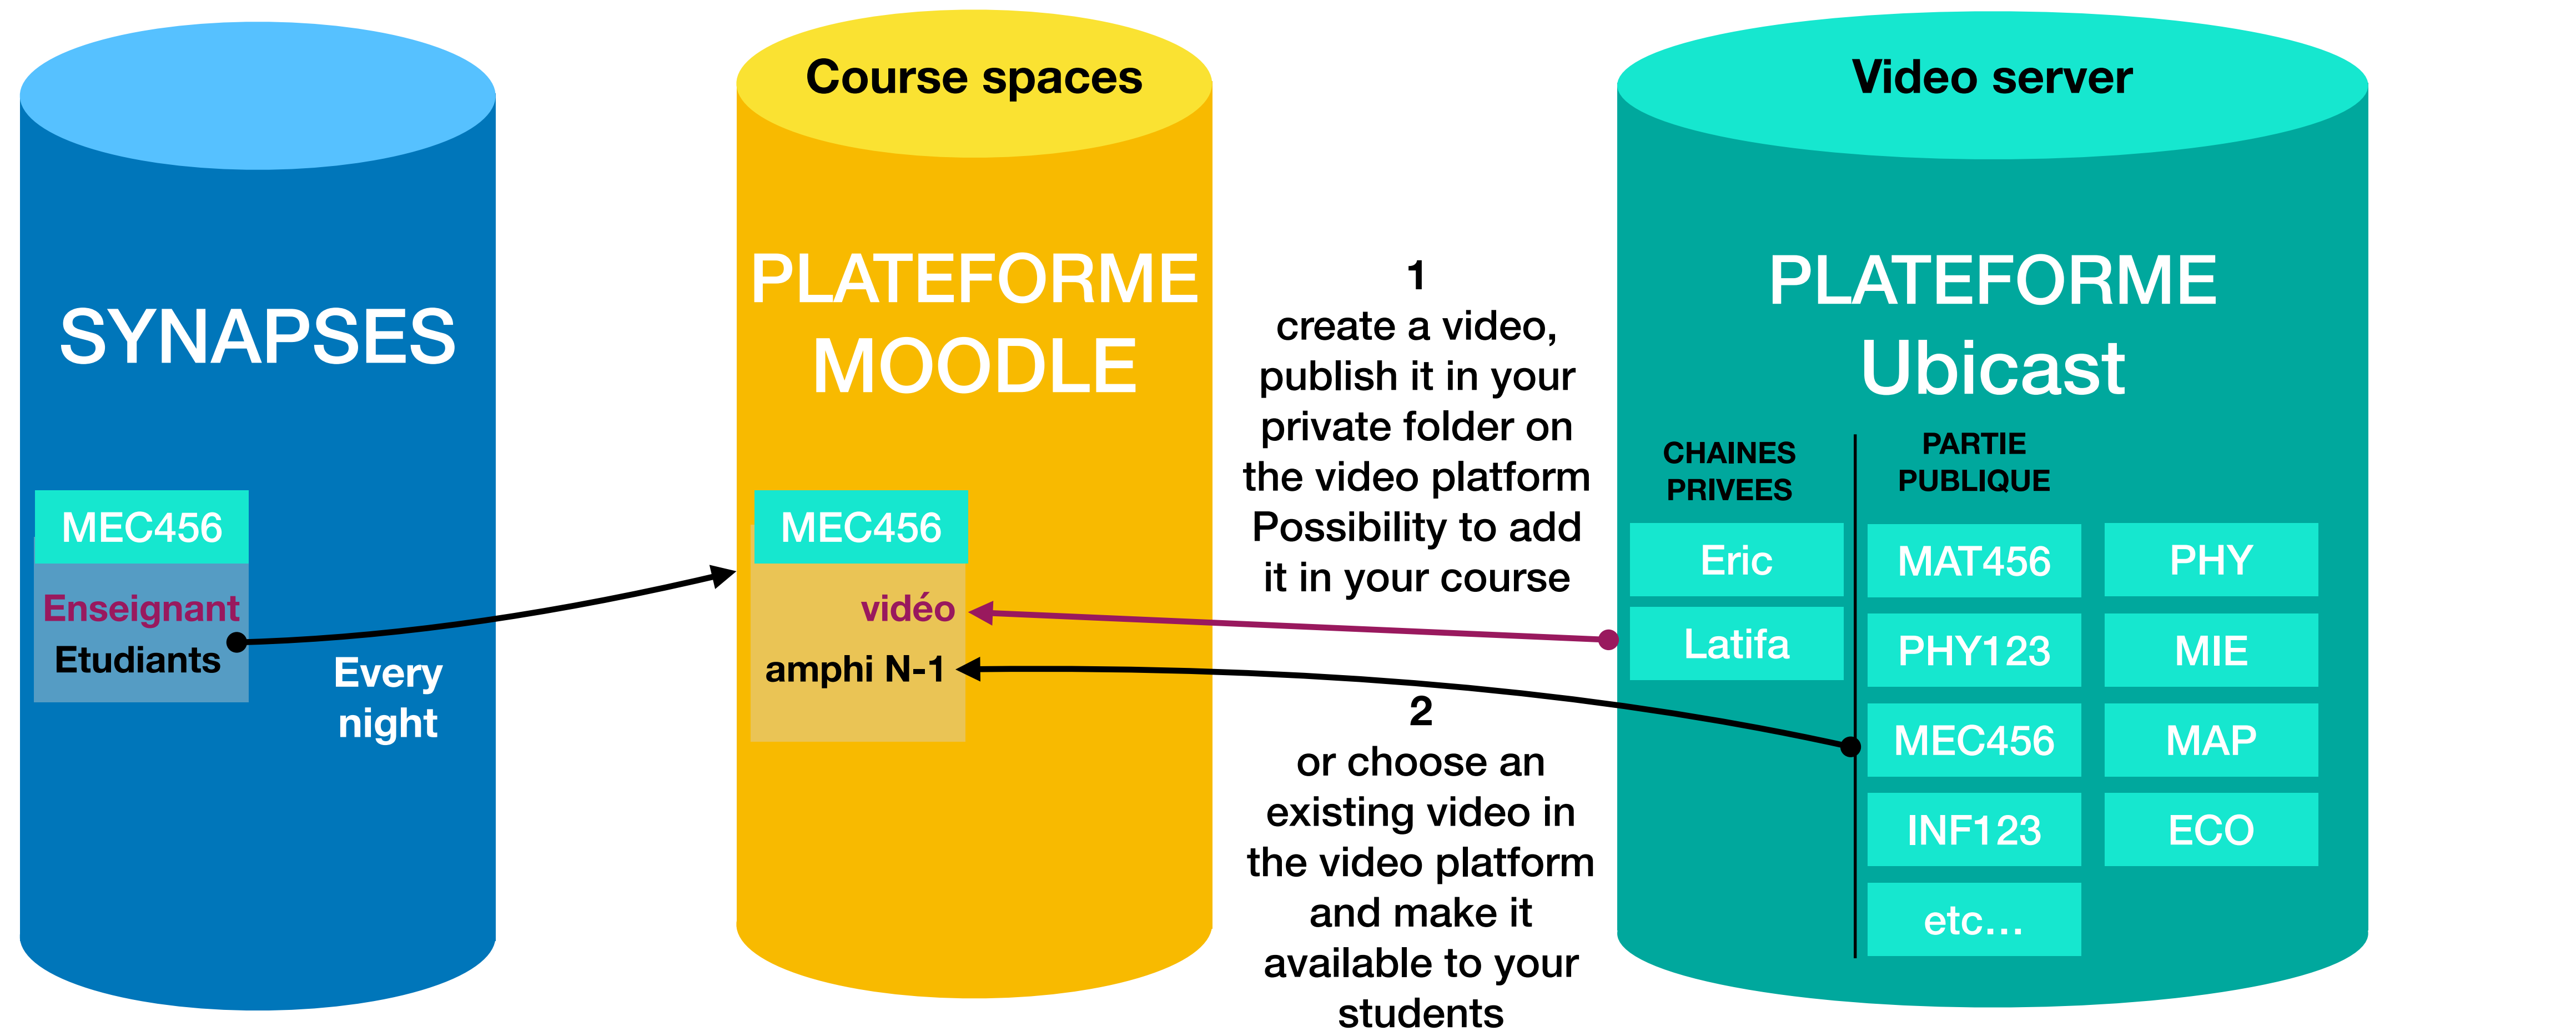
SYNAPSES

MEC456

Enseignant

Etudiants

Every night

Course spaces

PLATEFORME MOODLE

MEC456

vidéo

amphi N-1

1
create a video, publish it in your private folder on the video platform Possibility to add it in your course

2
or choose an existing video in the video platform and make it available to your students

Video server

PLATEFORME Ubicast

CHAINES PRIVEES

PARTIE PUBLIQUE

Eric

Latifa

MAT456

PHY

PHY123

MIE

MEC456

MAP

INF123

ECO

etc…